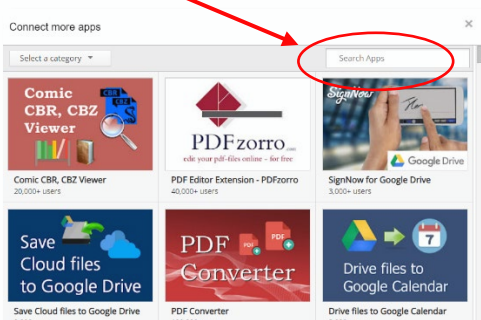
Connect more apps

×

Select a category ▼

Search Apps

Comic CBR, CBZ Viewer

Comic CBR, CBZ Viewer
20,000+ users

PDFzorro.com
edit your pdf-files online - for free

PDF Editor Extension - PDFzorro
40,000+ users

SignNow

Google Drive

SignNow for Google Drive
3,000+ users

Save Cloud files to Google Drive

Save Cloud files to Google Drive

PDF Converter

PDF Converter

7

Drive files to Google Calendar

Drive files to Google Calendar